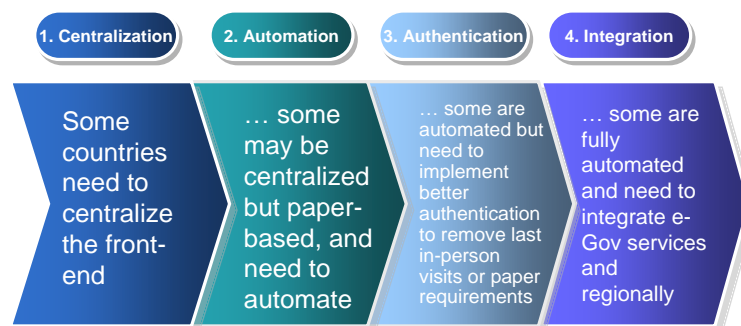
1. Centralization

2. Automation

3. Authentication

4. Integration

Some countries need to centralize the front-end

… some may be centralized but paper-based, and need to automate

… some are automated but need to implement better authentication to remove last in-person visits or paper requirements

… some are fully automated and need to integrate e-Gov services and regionally